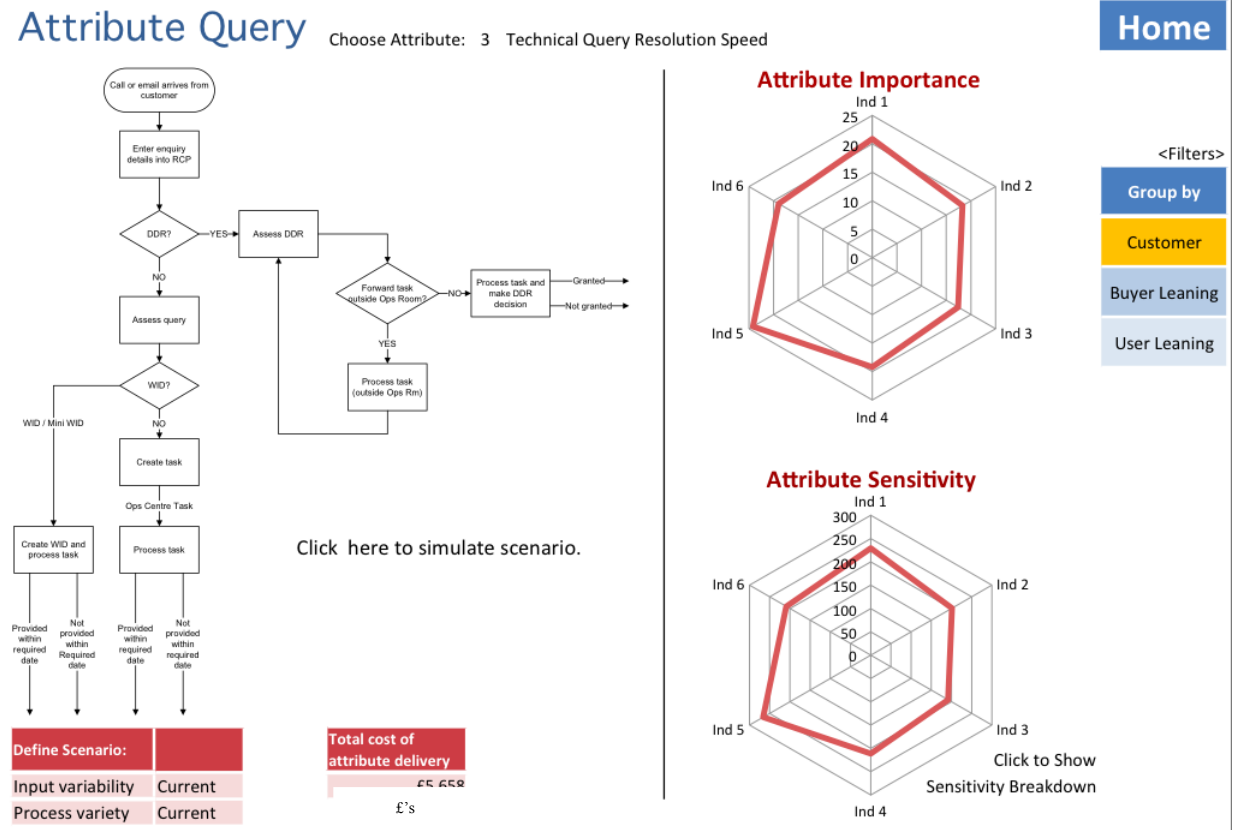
Attribute Query

Choose Attribute: 3 Technical Query Resolution Speed

Home

Call or email arrives from customer

Enter enquiry details into RCP

DDR?

YES

Assess DDR

NO

Forward task outside Ops Room?

NO

Process task and make DDR decision

Granted

Not granted

Assess query

YES

Process task (outside Ops Rm)

WID?

WID / Mini WID

NO

Create task

Ops Centre Task

Create WID and process task

Process task

Provided within required date

Not provided within Required date

Provided within required date

Not provided within required date

Click here to simulate scenario.

| Define Scenario: | |
|---|---|
| Input variability | Current |
| Process variety | Current |

Total cost of attribute delivery

£5,658

£'s

Attribute Importance

Ind 1

25

20

15

10

5

0

Ind 2

Ind 3

Ind 4

Ind 5

Ind 6

<Filters>

Group by

Customer

Buyer Leaning

User Leaning

Attribute Sensitivity

Ind 1

300

250

200

150

100

50

0

Ind 2

Ind 3

Ind 4

Ind 5

Ind 6

Click to Show Sensitivity Breakdown